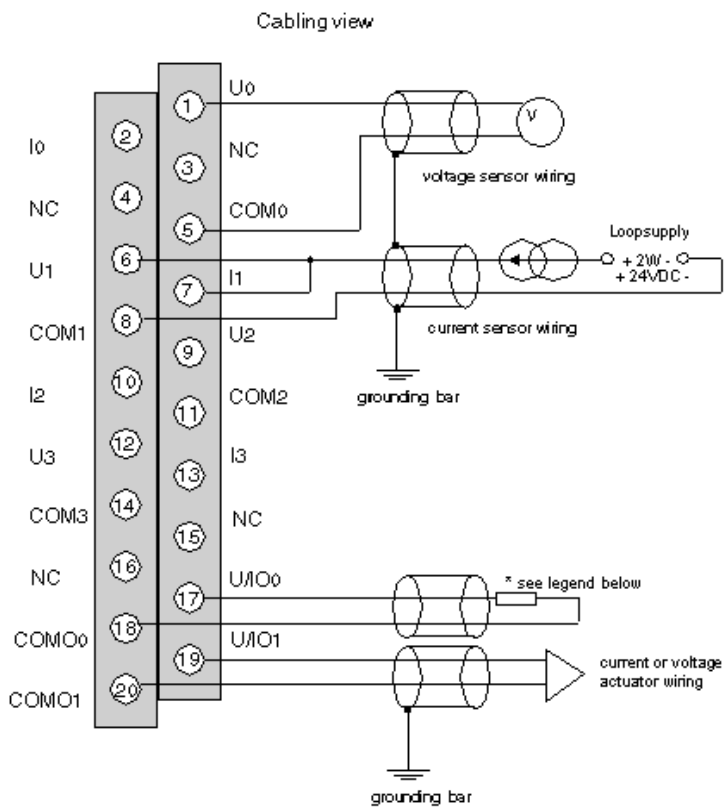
Cabling view

1 U0
2 I0
3 NC
4 NC
5 COM0
6 U1
7 I1
8 COM1
9 U2
10 I2
11 COM2
12 U3
13 I3
14 COM3
15 NC
16 NC
17 U/IO0
18 COMO0
19 U/IO1
20 COMO1

V

voltage sensor wiring

Loopsupply
+ 2W -
+ 24VDC -

current sensor wiring

grounding bar

* see legend below

current or voltage actuator wiring

grounding bar